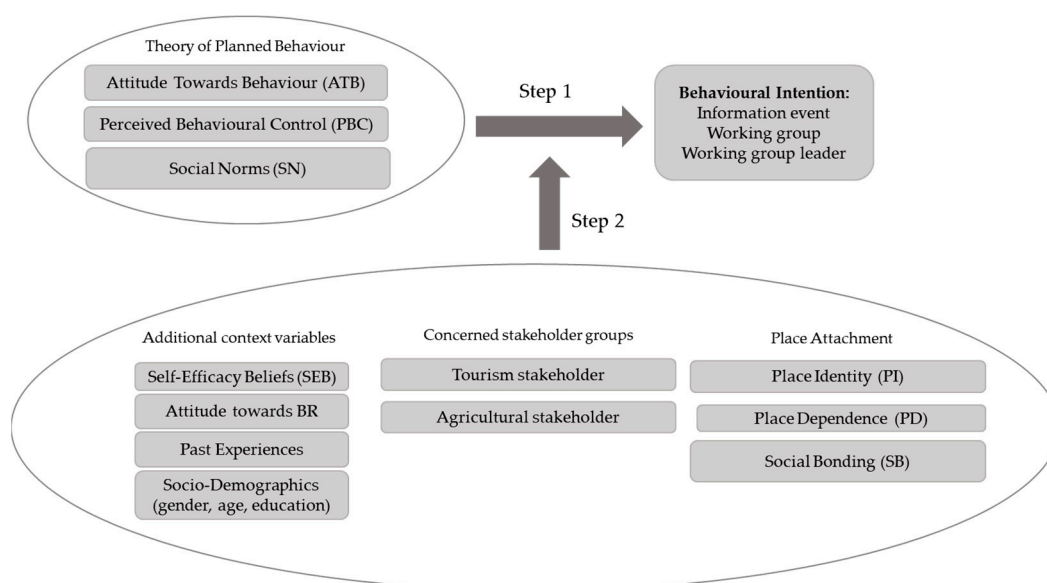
Theory of Planned Behaviour

Attitude Towards Behaviour (ATB)

Perceived Behavioural Control (PBC)

Social Norms (SN)

Step 1

Behavioural Intention:
Information event
Working group
Working group leader

Step 2

Additional context variables

Self-Efficacy Beliefs (SEB)

Attitude towards BR

Past Experiences

Socio-Demographics (gender, age, education)

Concerned stakeholder groups

Tourism stakeholder

Agricultural stakeholder

Place Attachment

Place Identity (PI)

Place Dependence (PD)

Social Bonding (SB)